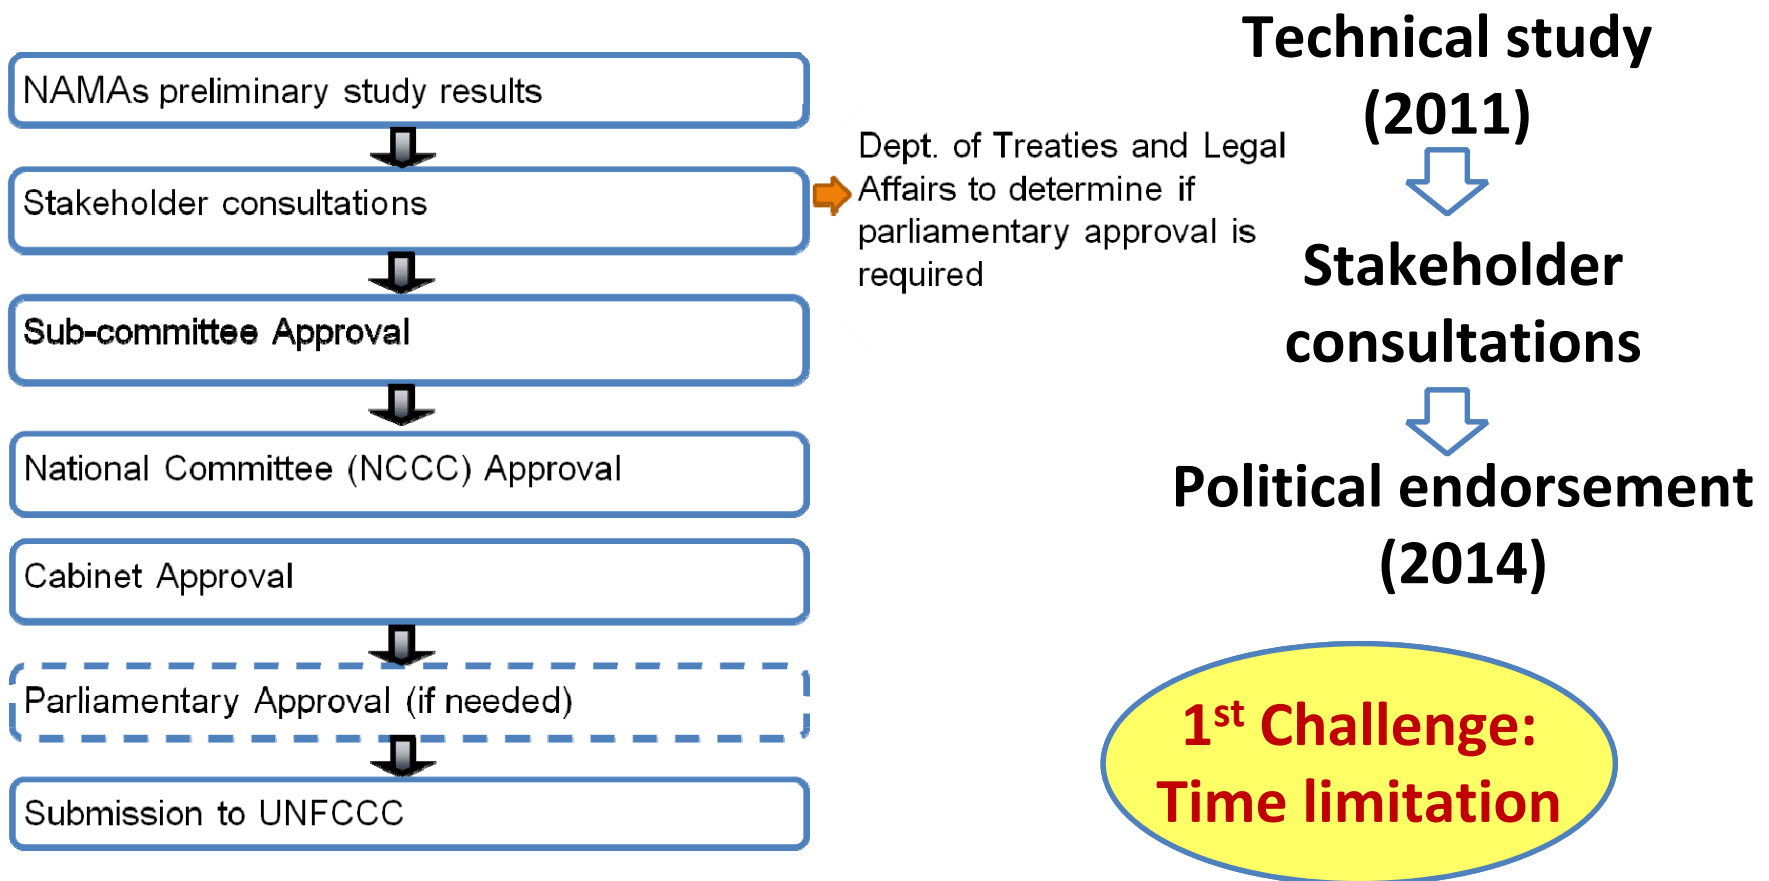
NAMAs preliminary study results

Stakeholder consultations

Sub-committee Approval

National Committee (NCCC) Approval

Cabinet Approval

Parliamentary Approval (if needed)

Submission to UNFCCC

Dept. of Treaties and Legal Affairs to determine if parliamentary approval is required

Technical study (2011)

Stakeholder consultations

Political endorsement (2014)

1$^{st}$ Challenge: Time limitation